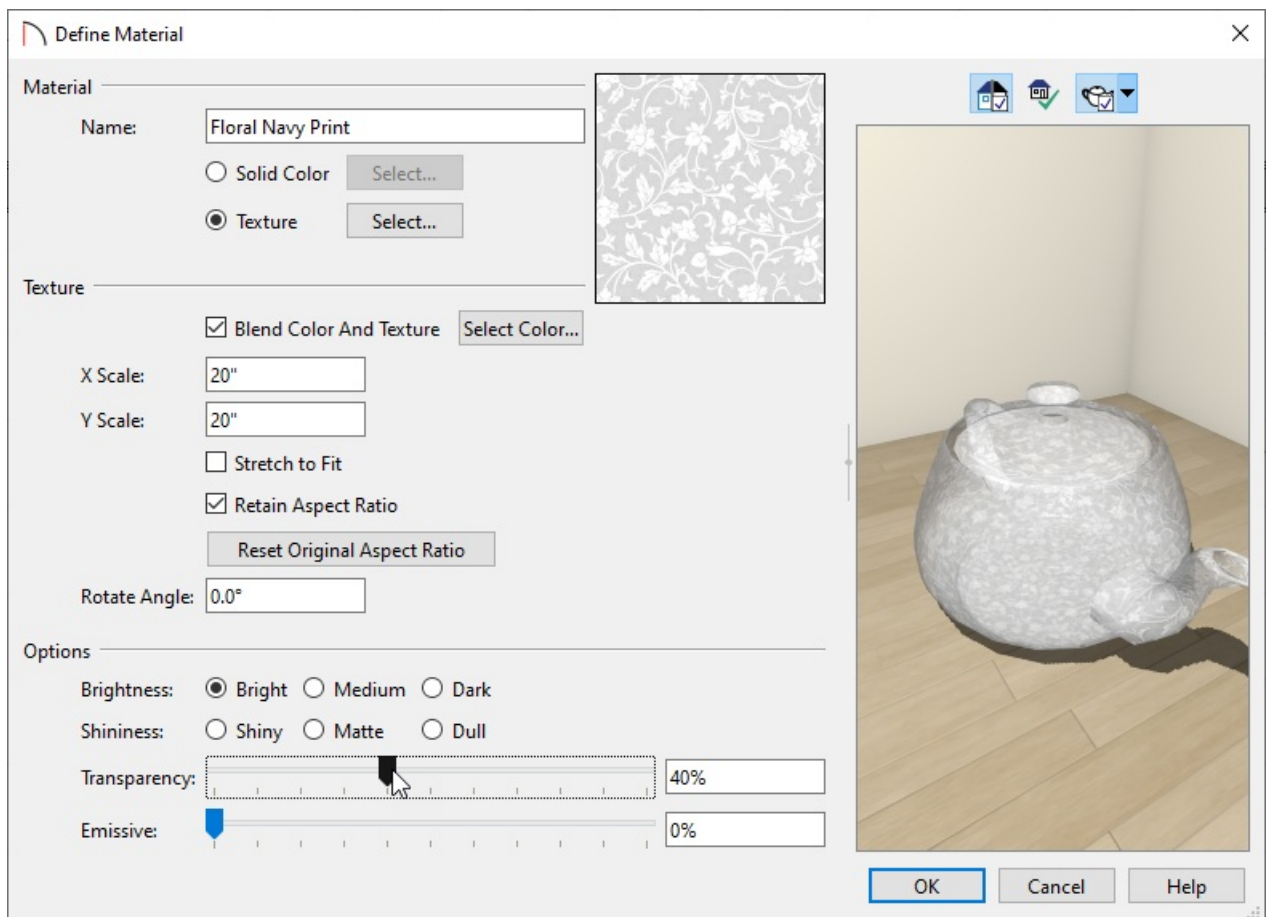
Define Material

Material

Name: Floral Navy Print

Solid Color Select...

Texture Select...

Texture

Blend Color And Texture Select Color...

X Scale: 20"

Y Scale: 20"

Stretch to Fit

Retain Aspect Ratio

Reset Original Aspect Ratio

Rotate Angle: 0.0°

Options

Brightness: Bright Medium Dark

Shininess: Shiny Matte Dull

Transparency: 40%

Emissive: 0%

OK Cancel Help